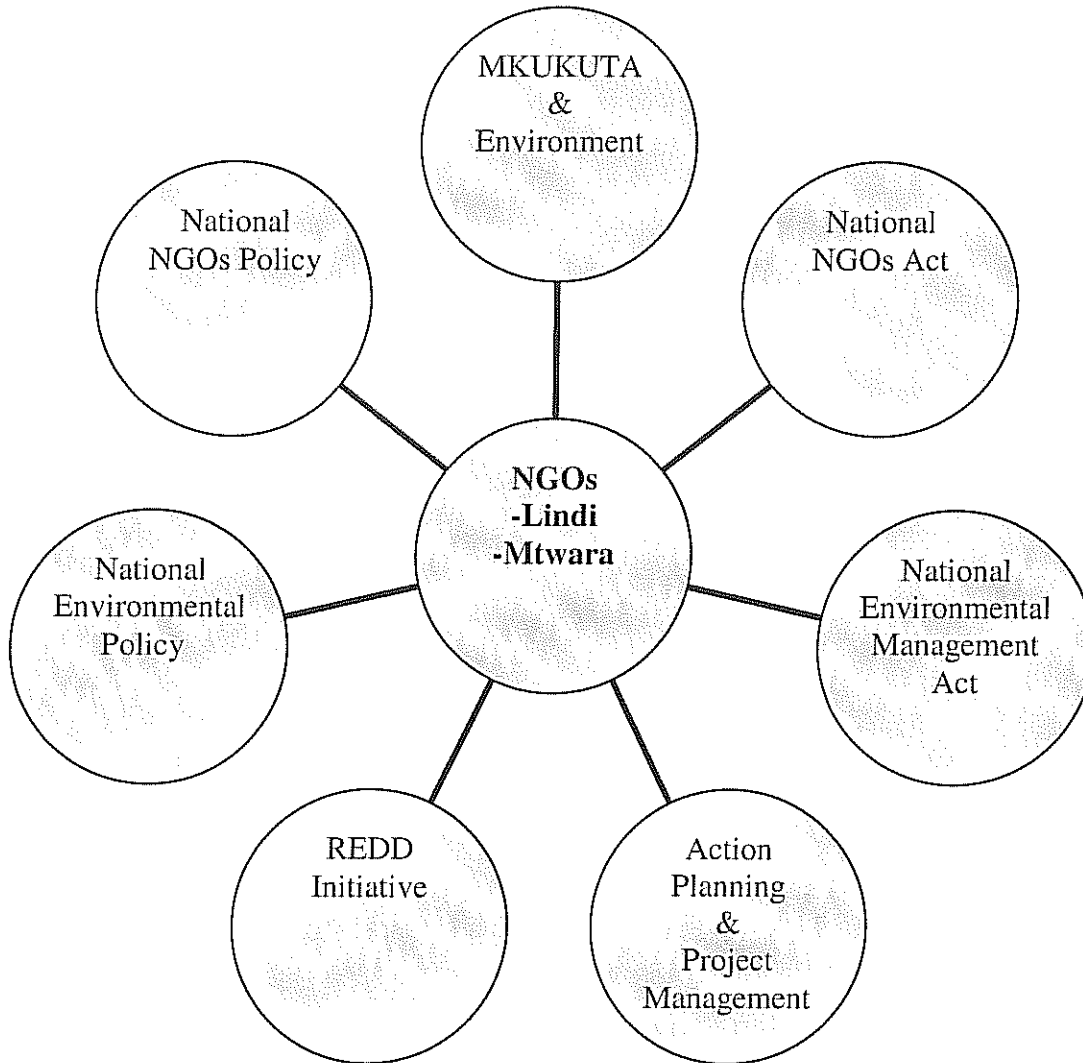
MKUKUTA
&
Environment

National
NGOs Policy

National
NGOs Act

**NGOs**
**-Lindi**
**-Mtwara**

National
Environmental
Policy

National
Environmental
Management
Act

REDD
Initiative

Action
Planning
&
Project
Management